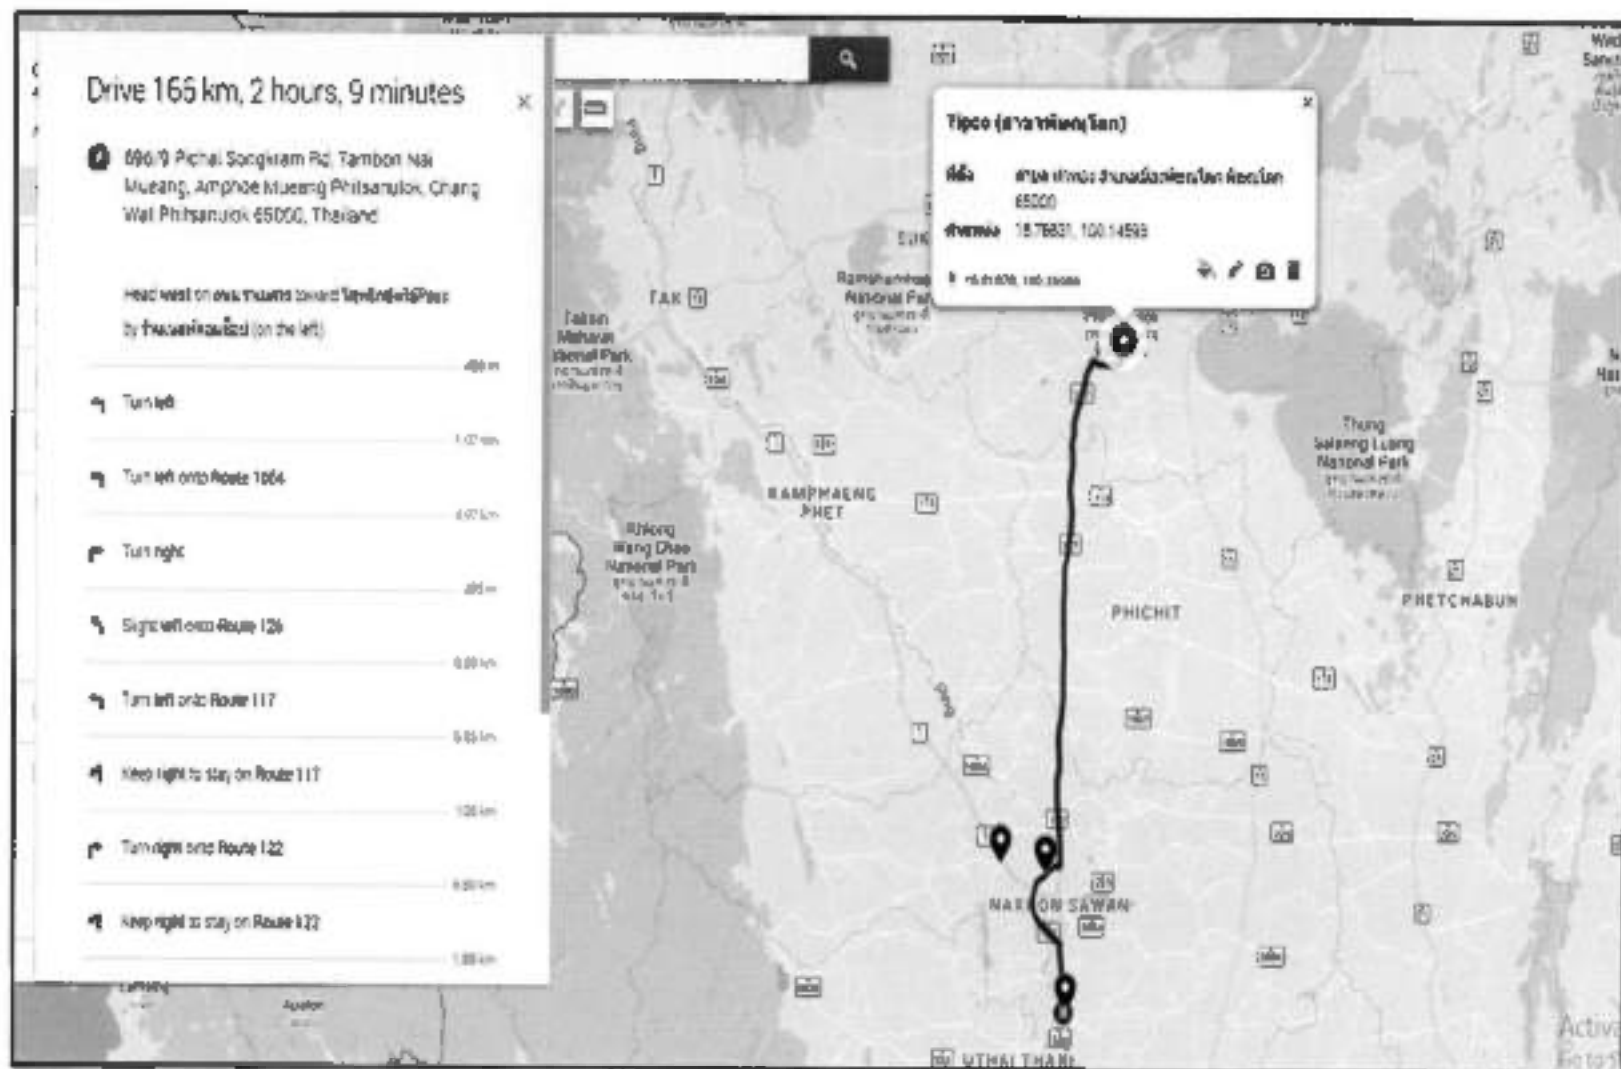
Drive 165 km, 2 hours, 9 minutes

696/9 Pichai Songkram Rd, Tambon Nai Mueang, Amphoe Mueang Phitsanulok, Chang Wat Phitsanulok 65000, Thailand

Head west on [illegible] toward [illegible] by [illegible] (on the left)

400 m

Turn left

1.0 km

Turn left onto Route 1064

4.0 km

Turn right

400 m

Slight left onto Route 126

6.0 km

Turn left onto Route 117

5.0 km

Keep right to stay on Route 117

1.0 km

Turn right onto Route 122

8.0 km

Keep right to stay on Route 122

1.0 km

Tipco ([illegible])

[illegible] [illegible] 65000

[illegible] 16.76831, 100.14593

TAK

Taksin Maharat National Park

Ramkhamhaeng National Park

KAMPHAENG PHET

Khlong Wang Chao National Park

PHICHIT

Thung Salaeng Luang National Park

PHETCHABUN

NAKHON SAWAN

UTHAI THANI

Activ